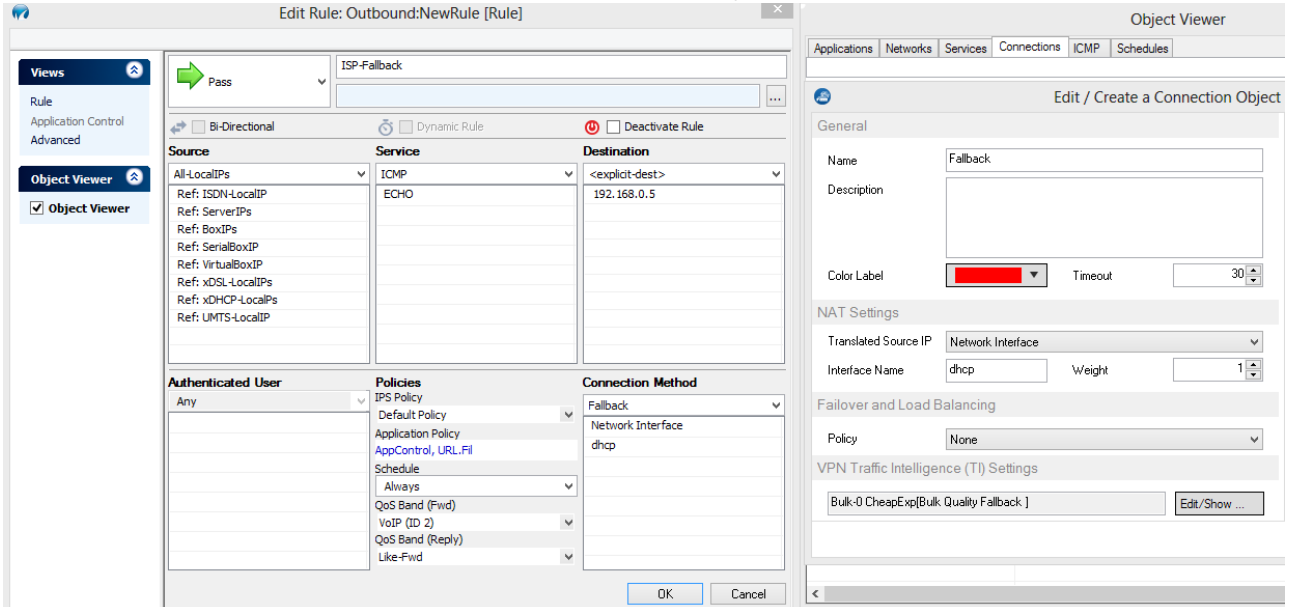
Edit Rule: Outbound:NewRule [Rule]

Views
Rule
Application Control
Advanced

Object Viewer
Object Viewer

Pass
ISP-Fallback
...

Bi-Directional
Dynamic Rule
Deactivate Rule

Source
All-LocalIPs
Ref: ISDN-LocalIP
Ref: ServerIPs
Ref: BoxIPs
Ref: SerialBoxIP
Ref: VirtualBoxIP
Ref: xDSL-LocalIPs
Ref: xDHCP-LocalPs
Ref: UMTS-LocalIP

Service
ICMP
ECHO

Destination
<explicit-dest>
192.168.0.5

Authenticated User
Any

Policies
IPS Policy
Default Policy
Application Policy
AppControl, URL.Fil
Schedule
Always
QoS Band (Fwd)
VoIP (ID 2)
QoS Band (Reply)
Like-Fwd

Connection Method
Fallback
Network Interface
dhcp

OK
Cancel

Object Viewer

Applications
Networks
Services
Connections
ICMP
Schedules

Edit / Create a Connection Object

General
Name
Fallback
Description
Color Label
Timeout
30

NAT Settings
Translated Source IP
Network Interface
Interface Name
dhcp
Weight
1

Failover and Load Balancing
Policy
None

VPN Traffic Intelligence (TI) Settings
Bulk-0 CheapExp[Bulk Quality Fallback ]
Edit/Show ...